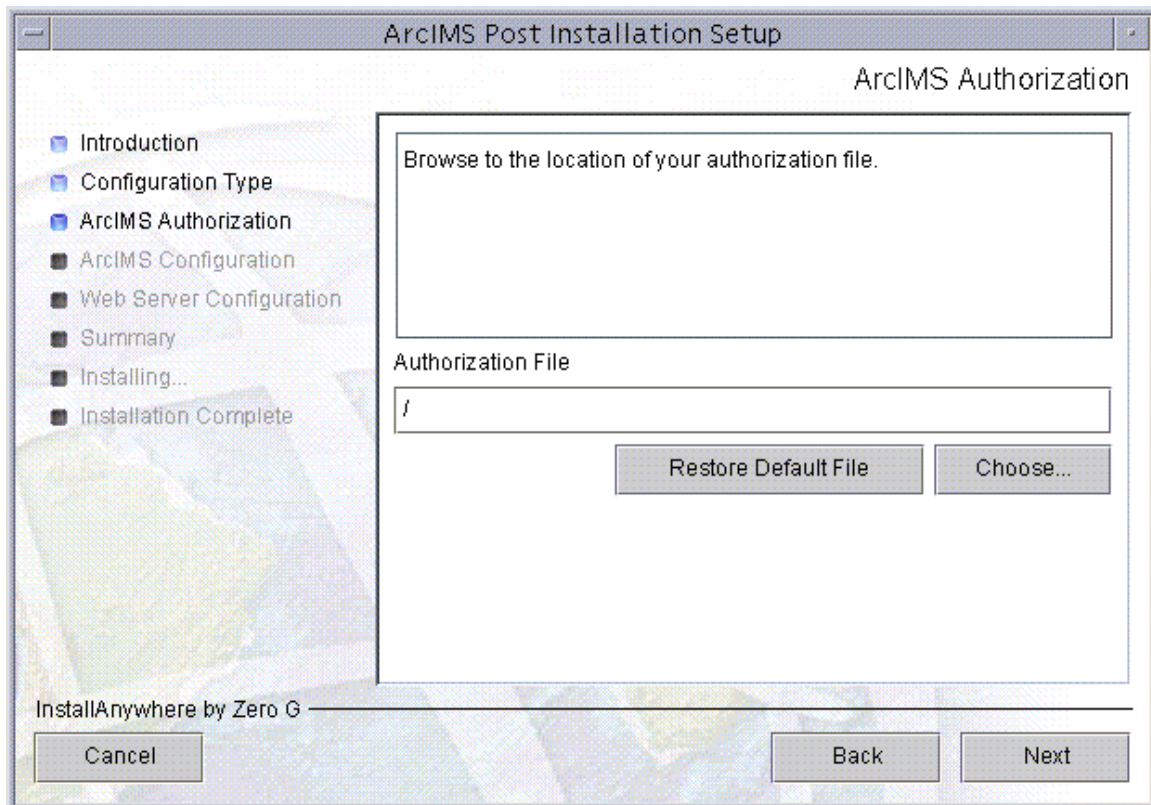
ArcIMS Post Installation Setup

ArcIMS Authorization

Introduction
Configuration Type
ArcIMS Authorization
ArcIMS Configuration
Web Server Configuration
Summary
Installing...
Installation Complete

Browse to the location of your authorization file.

Authorization File

/

Restore Default File

Choose...

InstallAnywhere by Zero G

Cancel

Back

Next